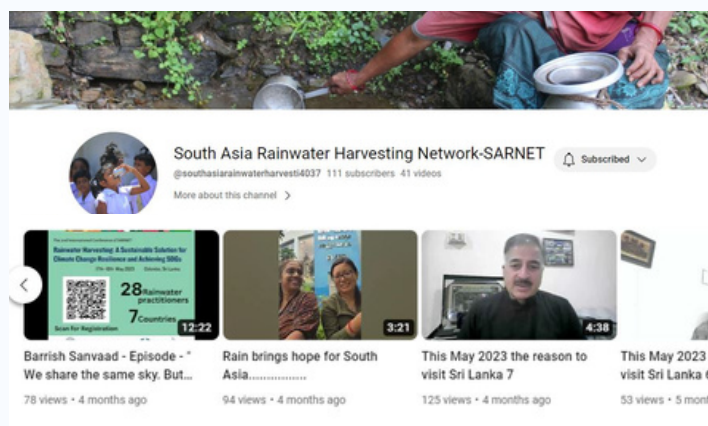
South Asia Rainwater Harvesting Network-SARNET

Subscribed

@southasiarainwaterharvesti4037 111 subscribers 41 videos

More about this channel >

Rainwater Harvesting: A Sustainable Solution for Climate Change Resilience and Achieving SDGs

28 Rainwater practitioners

7 Countries

Scan for Registration

12:22

Barrish Sanvaad - Episode - " We share the same sky. But...

78 views • 4 months ago

3:21

Rain brings hope for South Asia................

94 views • 4 months ago

4:38

This May 2023 the reason to visit Sri Lanka 7

125 views • 4 months ago

This May 2023

visit Sri Lanka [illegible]

53 views • 5 mont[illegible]